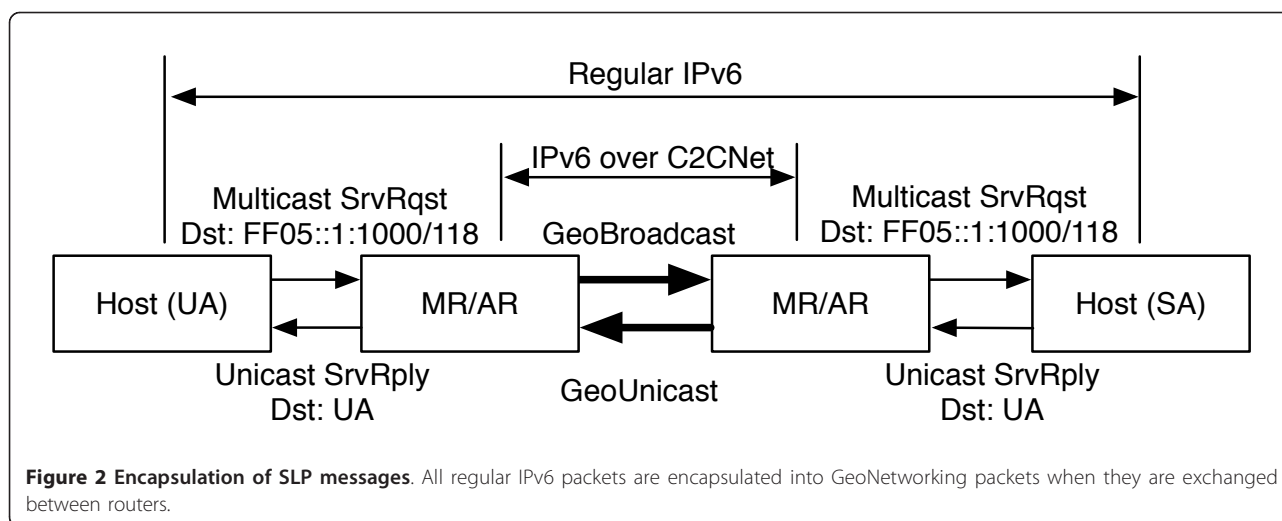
Regular IPv6

IPv6 over C2CNet

Multicast SrvRqst
Dst: FF05::1:1000/118

GeoBroadcast

Multicast SrvRqst
Dst: FF05::1:1000/118

Host (UA)

MR/AR

MR/AR

Host (SA)

Unicast SrvRply
Dst: UA

GeoUnicast

Unicast SrvRply
Dst: UA

**Figure 2 Encapsulation of SLP messages**. All regular IPv6 packets are encapsulated into GeoNetworking packets when they are exchanged between routers.